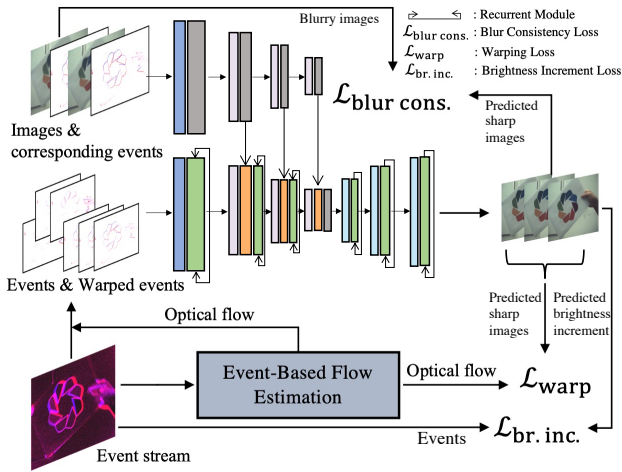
Blurry images

: Recurrent Module

$\mathcal{L}_{\text{blur cons.}}$ : Blur Consistency Loss

$\mathcal{L}_{\text{warp}}$ : Warping Loss

$\mathcal{L}_{\text{br. inc.}}$ : Brightness Increment Loss

$\mathcal{L}_{\text{blur cons.}}$

Images & corresponding events

Predicted sharp images

Events & Warped events

Predicted sharp images

Predicted brightness increment

Optical flow

Event-Based Flow Estimation

Optical flow

$\mathcal{L}_{\text{warp}}$

Events

$\mathcal{L}_{\text{br. inc.}}$

Event stream